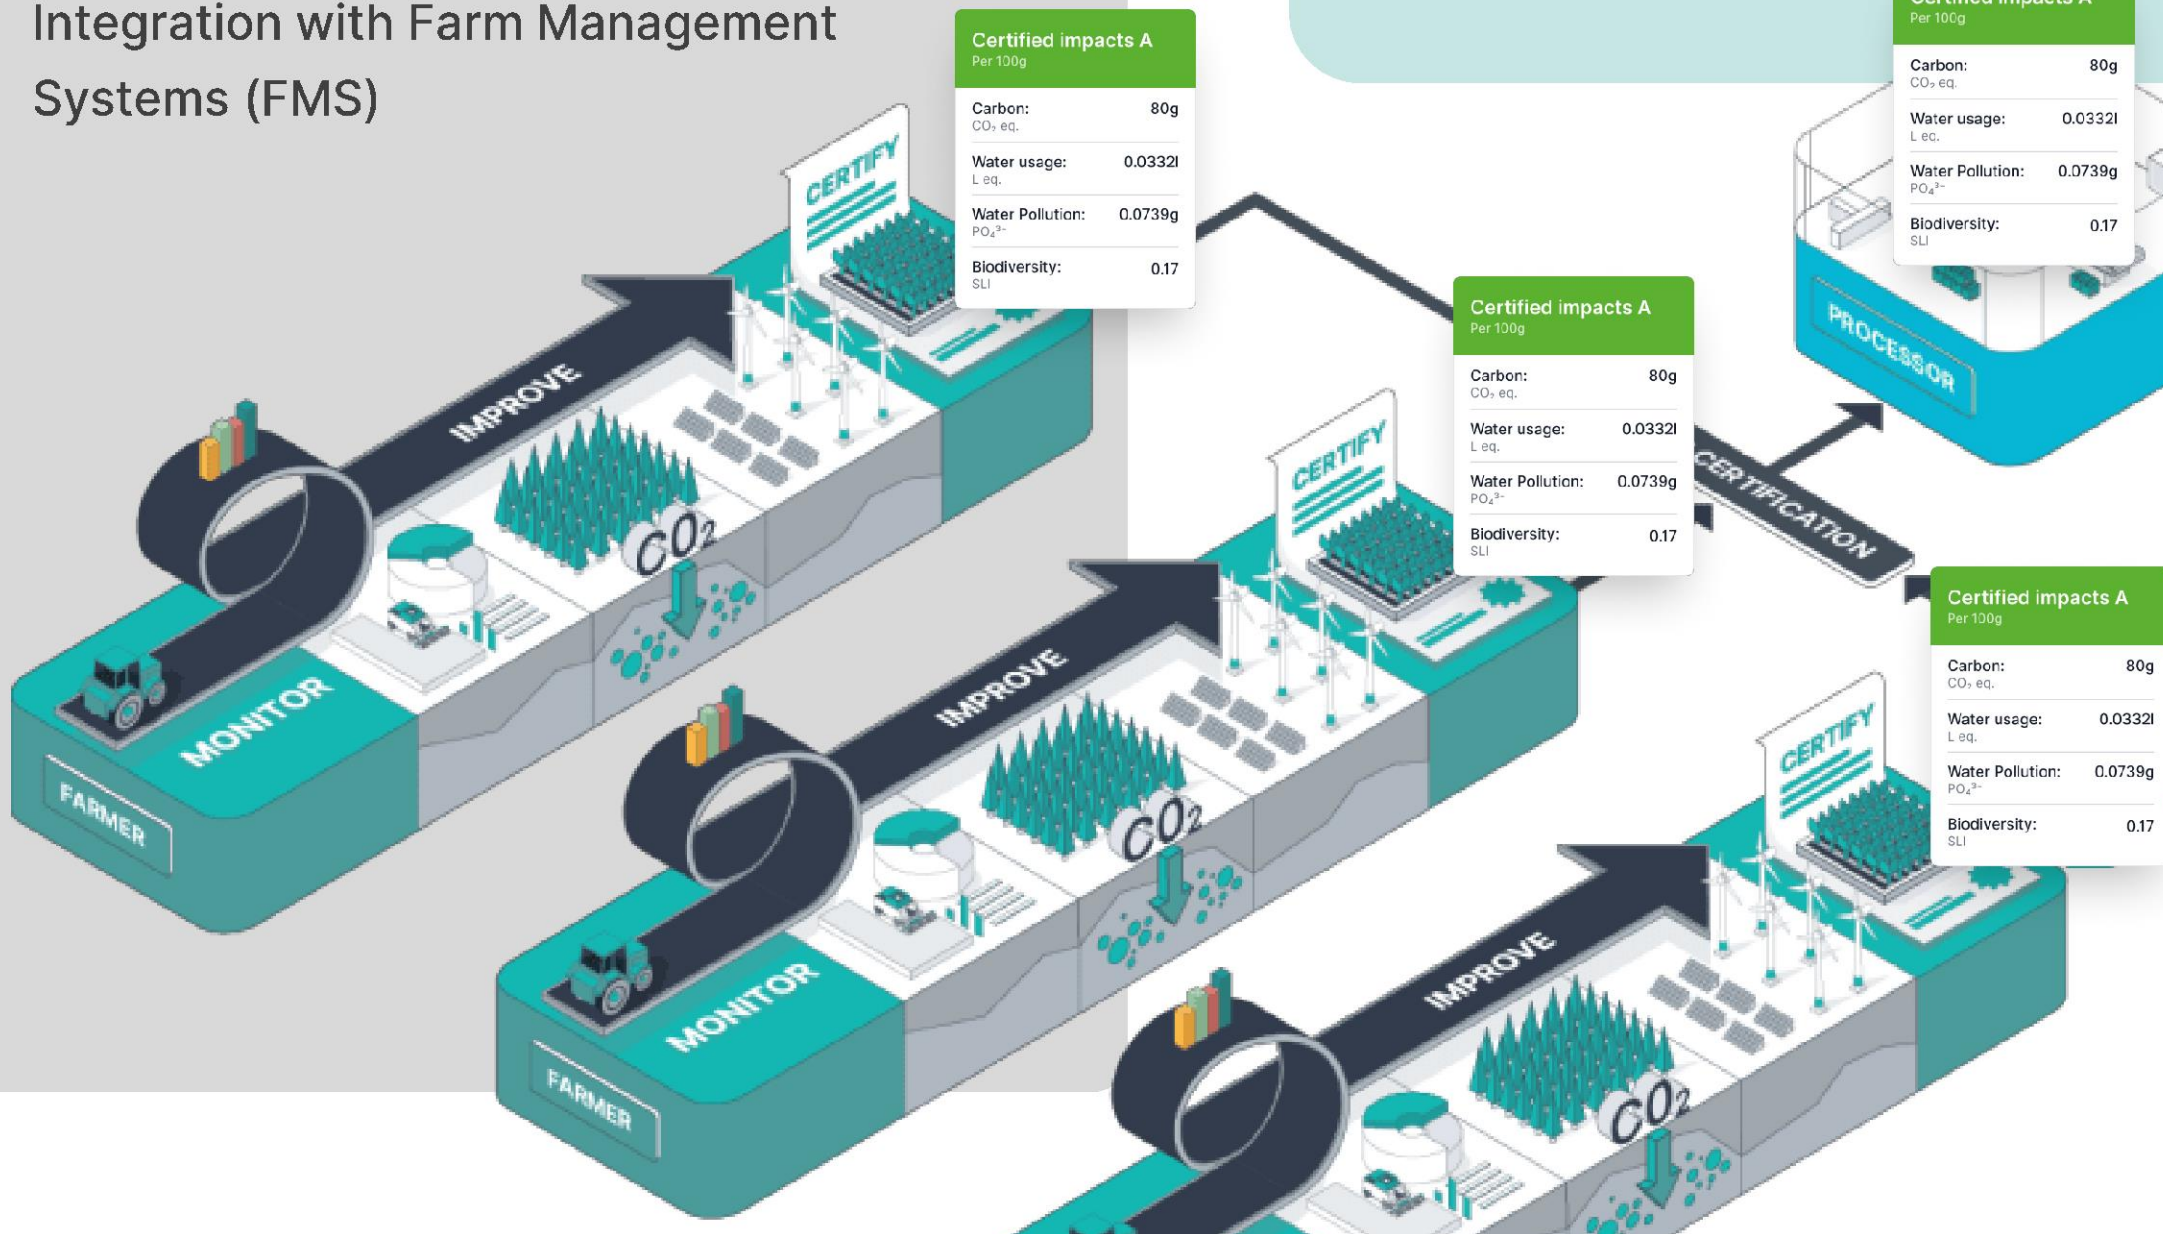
Integration with Farm Management Systems (FMS)

Certified impacts A
Per 100g
Carbon: 80g
$CO_2$ eq.
Water usage: 0.0332l
L eq.
Water Pollution: 0.0739g
$PO_4^{3-}$
Biodiversity: 0.17
SLI

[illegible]
Per 100g
Carbon: 80g
$CO_2$ eq.
Water usage: 0.0332l
L eq.
Water Pollution: 0.0739g
$PO_4^{3-}$
Biodiversity: 0.17
SLI

CERTIFY

IMPROVE

MONITOR

FARMER

$CO_2$

Certified impacts A
Per 100g
Carbon: 80g
$CO_2$ eq.
Water usage: 0.0332l
L eq.
Water Pollution: 0.0739g
$PO_4^{3-}$
Biodiversity: 0.17
SLI

PROCESSOR

CERTIFICATION

CERTIFY

IMPROVE

MONITOR

FARMER

$CO_2$

Certified impacts A
Per 100g
Carbon: 80g
$CO_2$ eq.
Water usage: 0.0332l
L eq.
Water Pollution: 0.0739g
$PO_4^{3-}$
Biodiversity: 0.17
SLI

CERTIFY

IMPROVE

$CO_2$